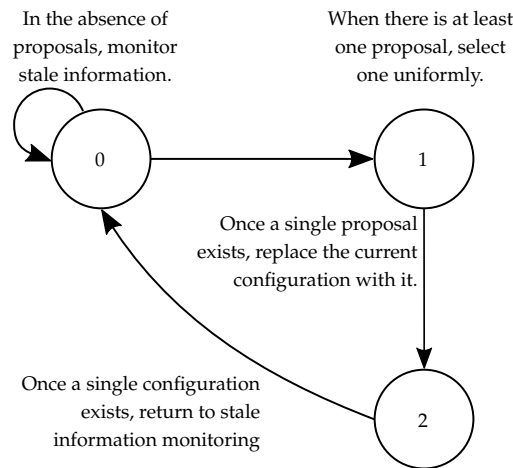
In the absence of proposals, monitor stale information.

When there is at least one proposal, select one uniformly.

0

1

Once a single proposal exists, replace the current configuration with it.

2

Once a single configuration exists, return to stale information monitoring